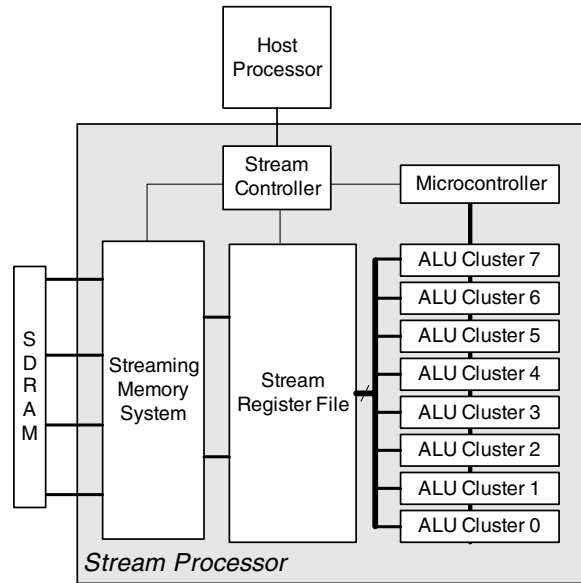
Host Processor

Stream Controller

Microcontroller

S D R A M

Streaming Memory System

Stream Register File

ALU Cluster 7
ALU Cluster 6
ALU Cluster 5
ALU Cluster 4
ALU Cluster 3
ALU Cluster 2
ALU Cluster 1
ALU Cluster 0

Stream Processor